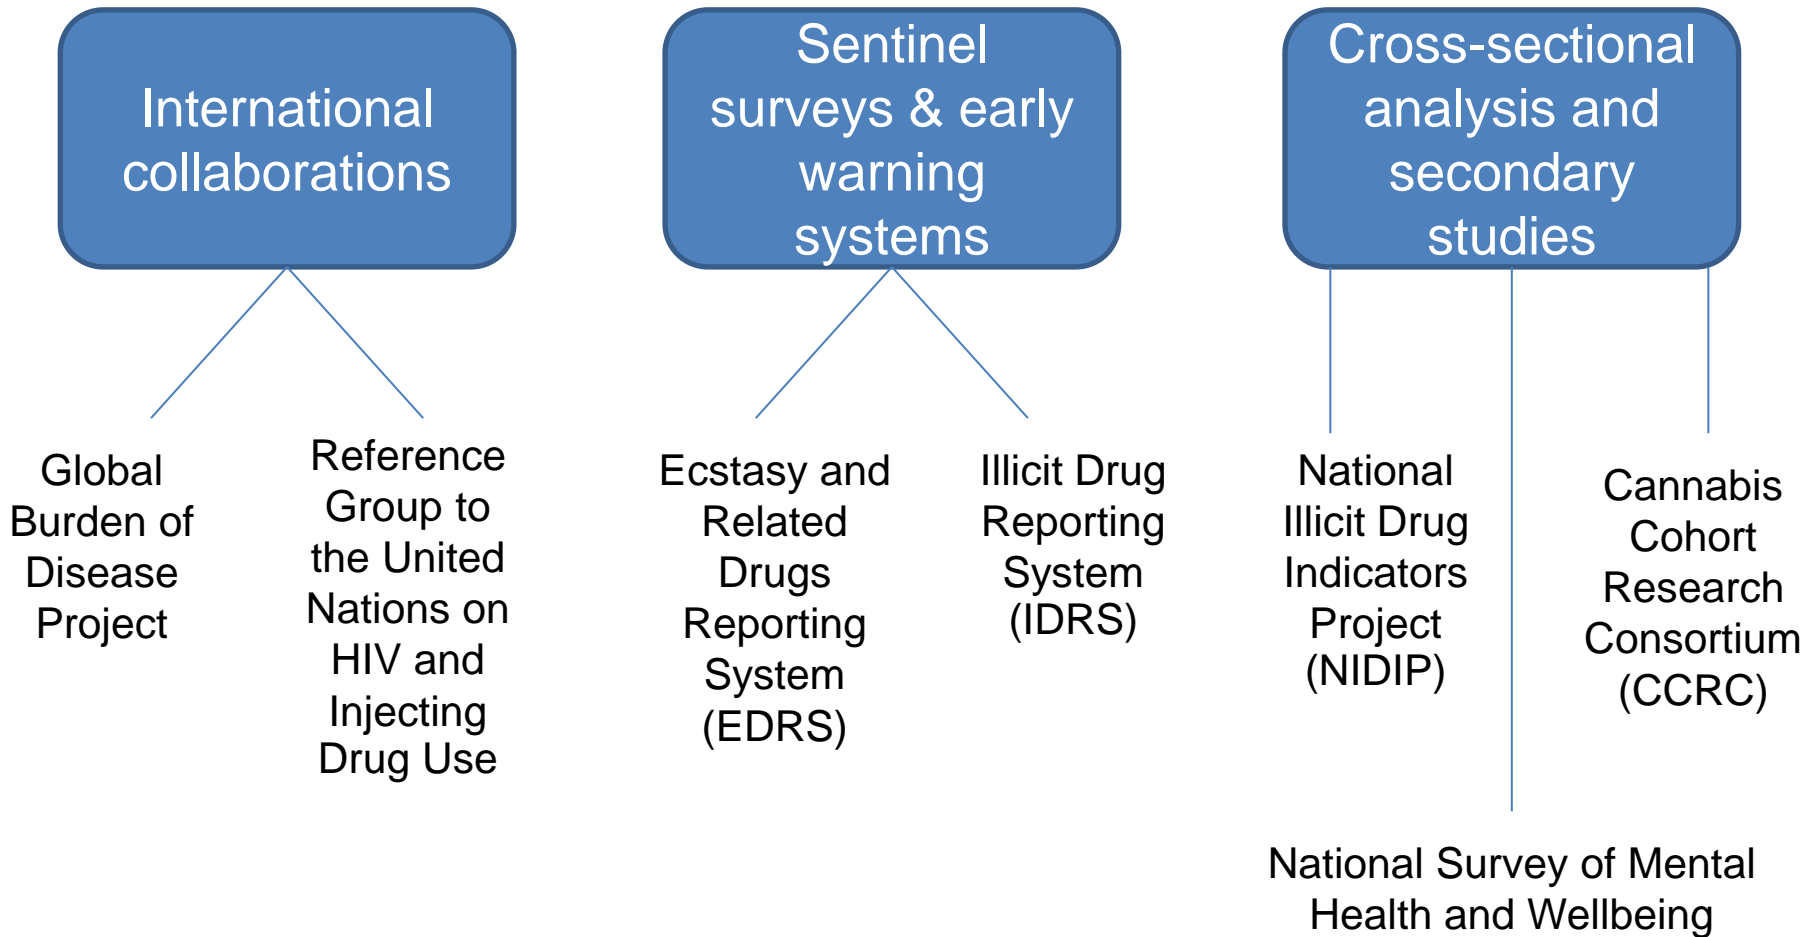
International collaborations

Global Burden of Disease Project

Reference Group to the United Nations on HIV and Injecting Drug Use

Sentinel surveys & early warning systems

Ecstasy and Related Drugs Reporting System (EDRS)

Illicit Drug Reporting System (IDRS)

Cross-sectional analysis and secondary studies

National Illicit Drug Indicators Project (NIDIP)

National Survey of Mental Health and Wellbeing

Cannabis Cohort Research Consortium (CCRC)